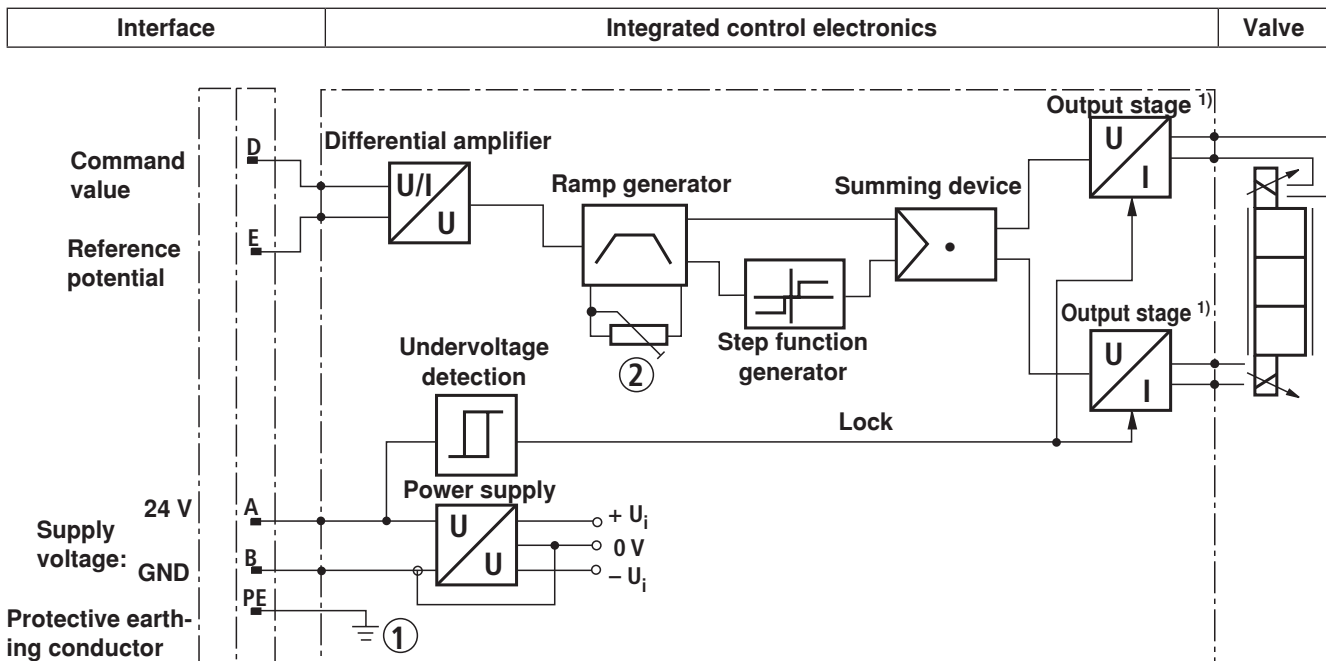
| Interface | Integrated control electronics | Valve |
|---|---|---|

Command value

Reference potential

D

E

Differential amplifier

U/I

U

Ramp generator

②

Step function generator

Summing device

Output stage 1)

U

I

Output stage 1)

U

I

Undervoltage detection

Lock

Power supply

U

U

+ $U_i$

0 V

– $U_i$

24 V

Supply voltage:

GND

A

B

PE

Protective earthing conductor

①